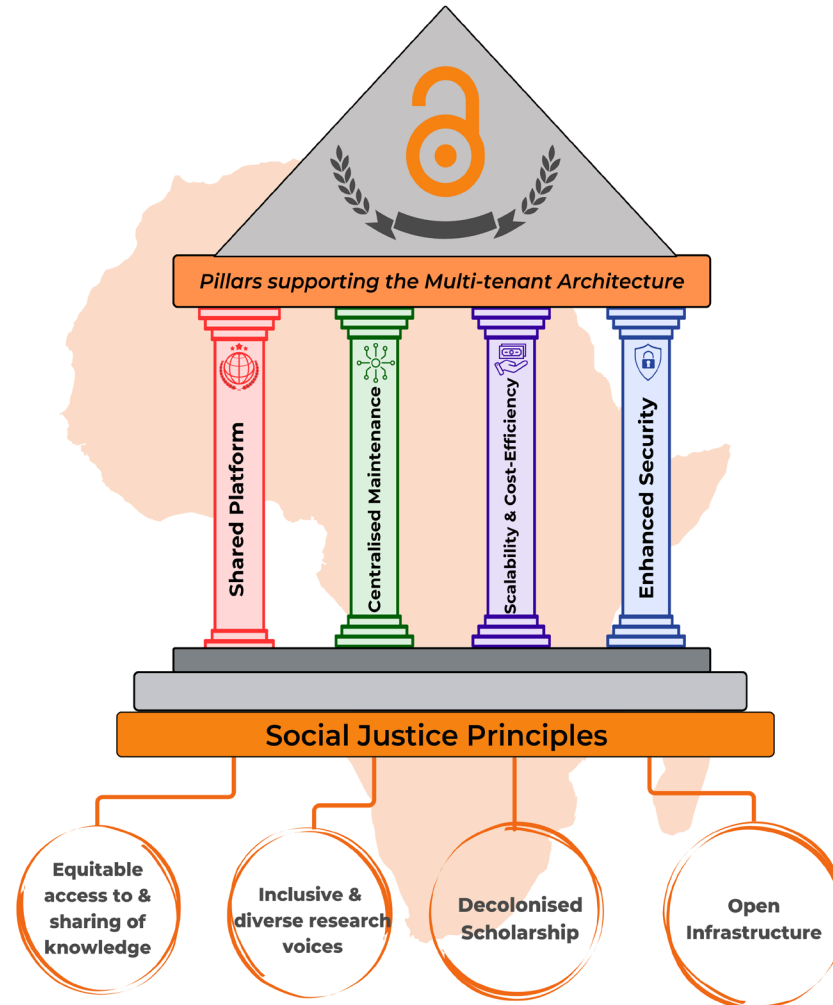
Pillars supporting the Multi-tenant Architecture

Shared Platform

Centralised Maintenance

Scalability & Cost-Efficiency

Enhanced Security

Social Justice Principles

Equitable access to & sharing of knowledge

Inclusive & diverse research voices

Decolonised Scholarship

Open Infrastructure